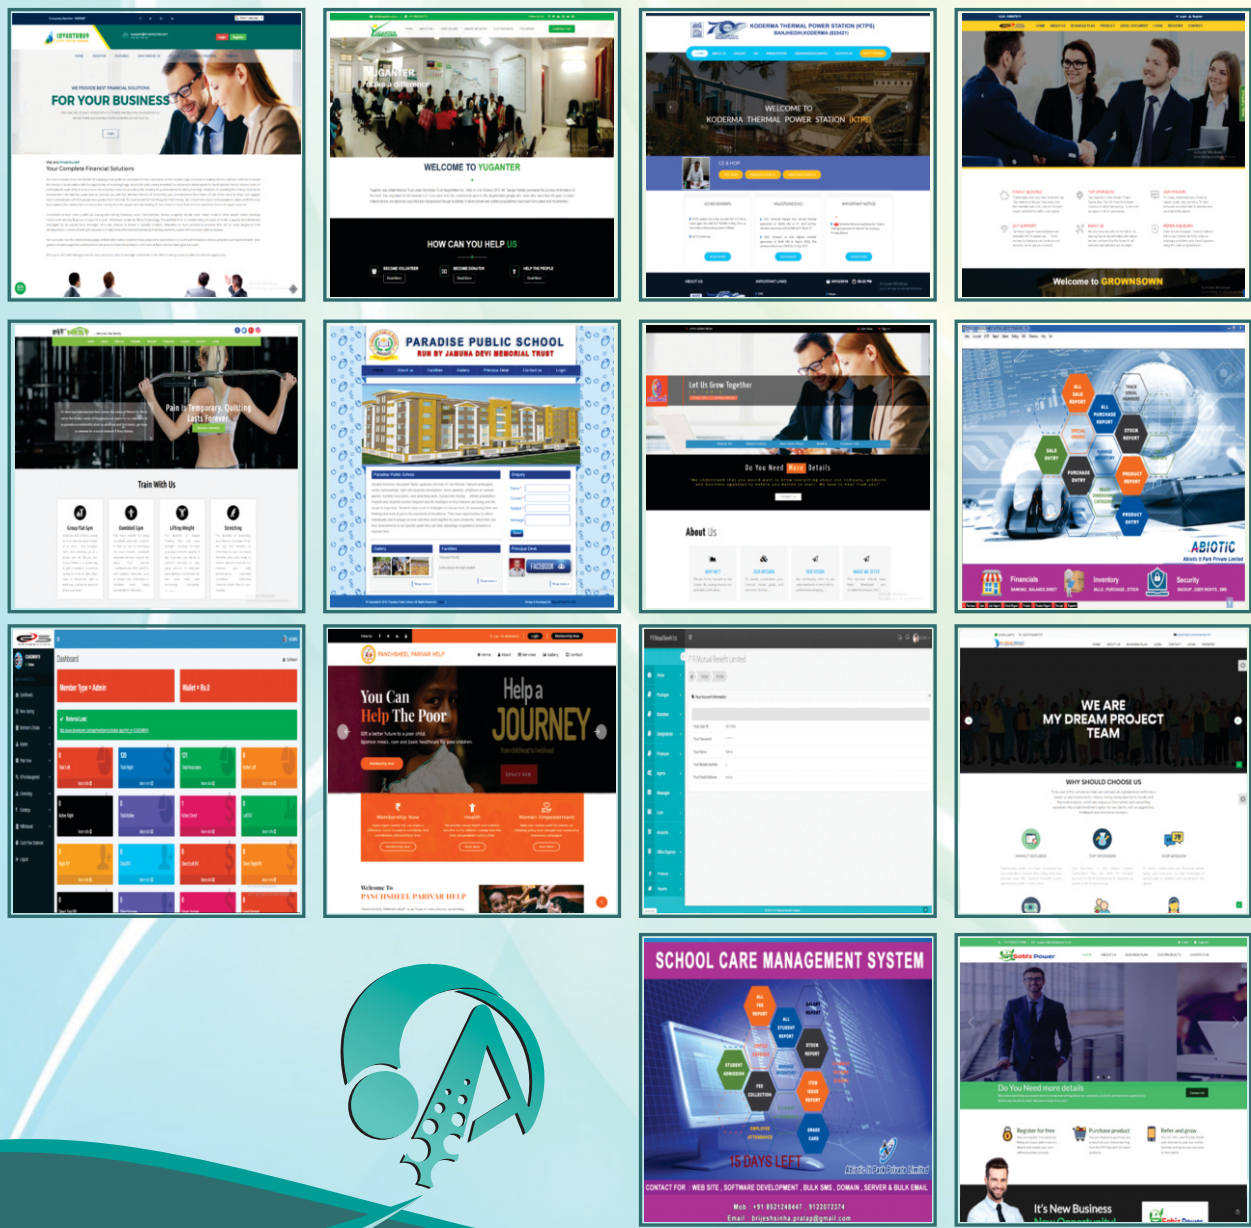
FOR YOUR BUSINESS
Your Complete Financial Solutions

YUGANTER
WELCOME TO YUGANTER
HOW CAN YOU HELP US

KODERMA THERMAL POWER STATION (KTPS)
WELCOME TO KODERMA THERMAL POWER STATION (KTPS)

Welcome to GROWNSOWN

Pain is Temporary, Quitting Lasts Forever
Train With Us

PARADISE PUBLIC SCHOOL
RUN BY JAMUNA DEVI MEMORIAL TRUST

Let Us Grow Together
Do You Need More Details
About Us

ABIOTIC
Financials
Inventory
Security

Dashboard

PANCHSHEEL PARIVAR HELP
You Can Help The Poor
Help a JOURNEY
Welcome To PANCHSHEEL PARIVAR HELP

WE ARE MY DREAM PROJECT TEAM
WHY SHOULD CHOOSE US

SCHOOL CARE MANAGEMENT SYSTEM
15 DAYS LEFT
Abiotic It Park Private Limited
CONTACT FOR : WEB SITE , SOFTWARE DEVELOPMENT , BULK SMS , DOMAIN , SERVER & BULK EMAIL
Mob : +91 8521248447 , 9122072374
Email : brijeshsinha.pratap@gmail.com

Sabiz Power
Do You Need more details
It's New Business